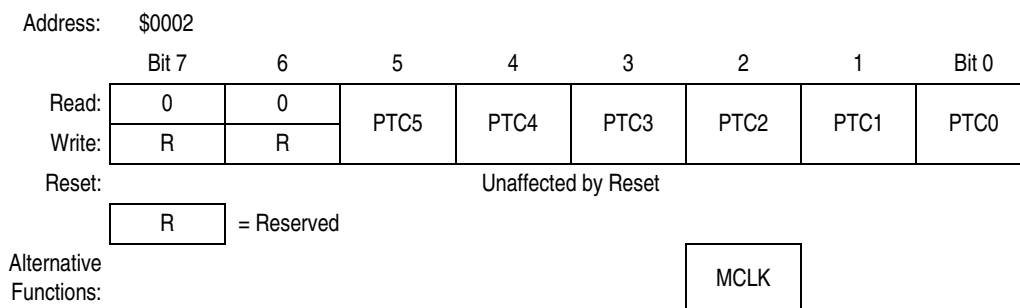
Address: \$0002

| | Bit 7 | 6 | 5 | 4 | 3 | 2 | 1 | Bit 0 |
|---|---|---|---|---|---|---|---|---|
| Read: | 0 | 0 | PTC5 | PTC4 | PTC3 | PTC2 | PTC1 | PTC0 |
| Write: | R | R | | | | | | |
| Reset: | Unaffected by Reset | | | | | | | |

R = Reserved

Alternative Functions: MCLK